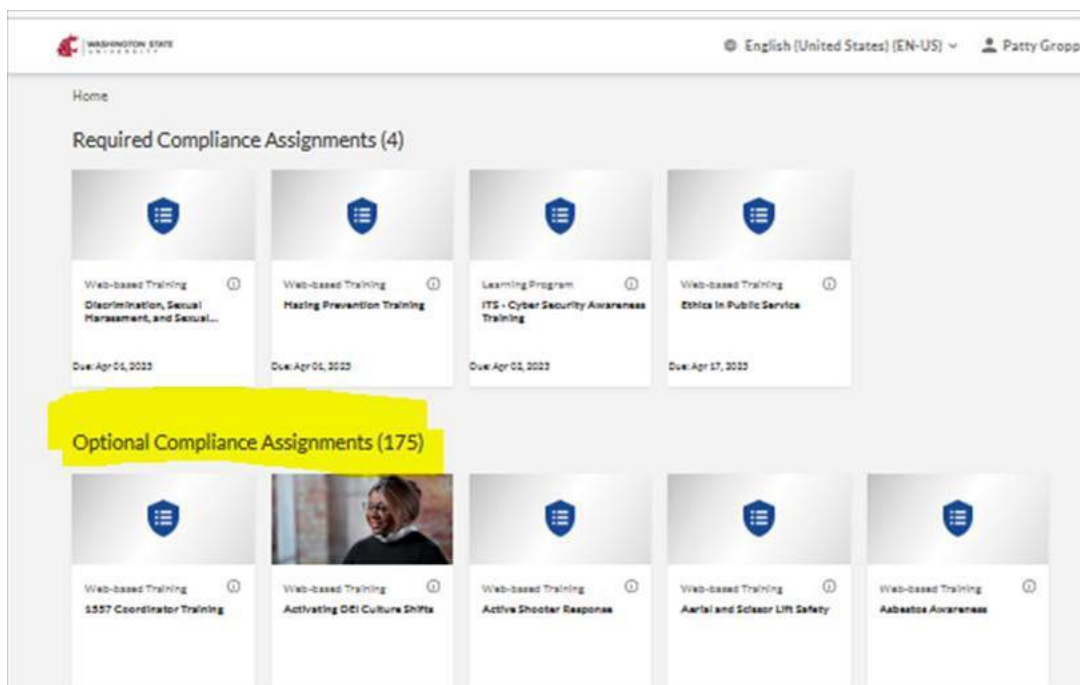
WASHINGTON STATE UNIVERSITY

English (United States) (EN-US)

Patty Gropp

Home

Required Compliance Assignments (4)

Web-based Training
Discrimination, Sexual Harassment, and Sexual...
Due: Apr 06, 2023

Web-based Training
Hazing Prevention Training
Due: Apr 06, 2023

Learning Program
ITS - Cyber Security Awareness Training
Due: Apr 02, 2023

Web-based Training
Ethics in Public Service
Due: Apr 17, 2023

Optional Compliance Assignments (175)

Web-based Training
1557 Coordinator Training

Web-based Training
Activating DEI Culture Shifts

Web-based Training
Active Shooter Response

Web-based Training
Aerial and Scissor Lift Safety

Web-based Training
Asbestos Awareness